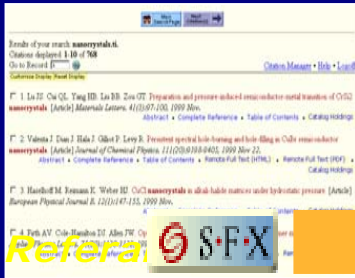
Results of your search: nanocrystals.ti.
Citations displayed: 1-10 of 768
Go to Record: [ ]

Citation Manager • Help • Logoff

Customize Display Reset Display

1. Liu JJ; Cui QL; Yang HB; Liu BB; Zou GT. Preparation and pressure induced semiconductor-metal transition of CrS2 nanocrystals [Article] Materials Letters. 41(3):97-100, 1999 Nov.
Abstract • Complete Reference • Table of Contents • Catalog Holdings

2. Valenta J; Dian J; Hala J; Gilliot P; Levy R. Persistent spectral hole-burning and hole-filling in CuBr semiconductor nanocrystals [Article] Journal of Chemical Physics. 111(20):9398-9403, 1999 Nov 22.
Abstract • Complete Reference • Remote Full Text (HTML) • Remote Full Text (PDF) • Catalog Holdings

3. Haselhoff M; Reimann K; Weber HJ. CuCl nanocrystals in alkali-halide matrices under hydrostatic pressure [Article] European Physical Journal B. 12(1):147-155, 1999 Nov.
Abstract • Complete Reference • Table of Contents • Catalog Holdings

4. Firth AV; Cole-Hamilton DJ; Allen JW. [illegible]

Referat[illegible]

S·F·X